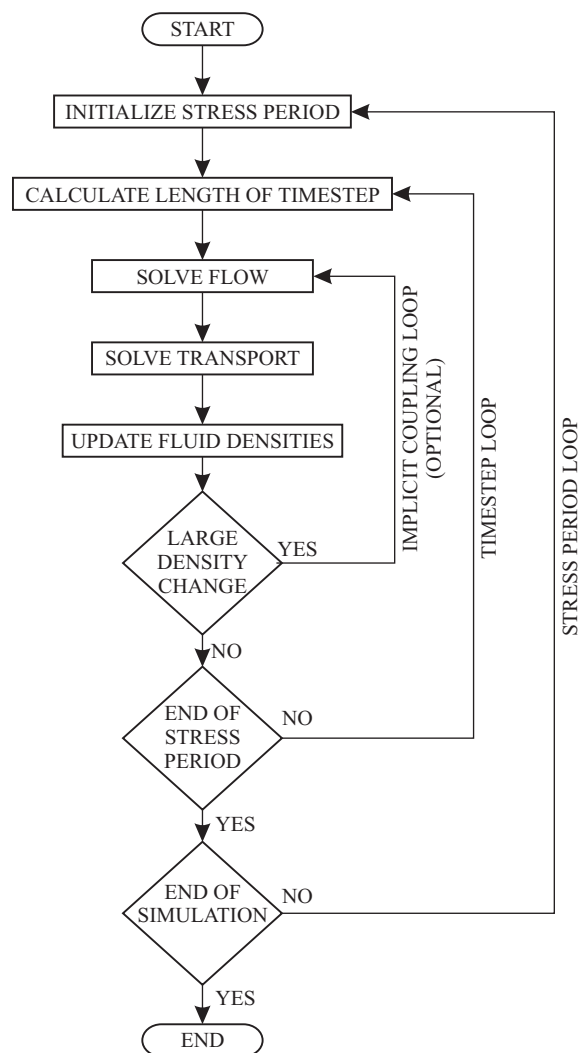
START

INITIALIZE STRESS PERIOD

CALCULATE LENGTH OF TIMESTEP

SOLVE FLOW

SOLVE TRANSPORT

UPDATE FLUID DENSITIES

LARGE DENSITY CHANGE

YES

IMPLICIT COUPLING LOOP (OPTIONAL)

TIMESTEP LOOP

STRESS PERIOD LOOP

NO

END OF STRESS PERIOD

NO

YES

END OF SIMULATION

NO

YES

END